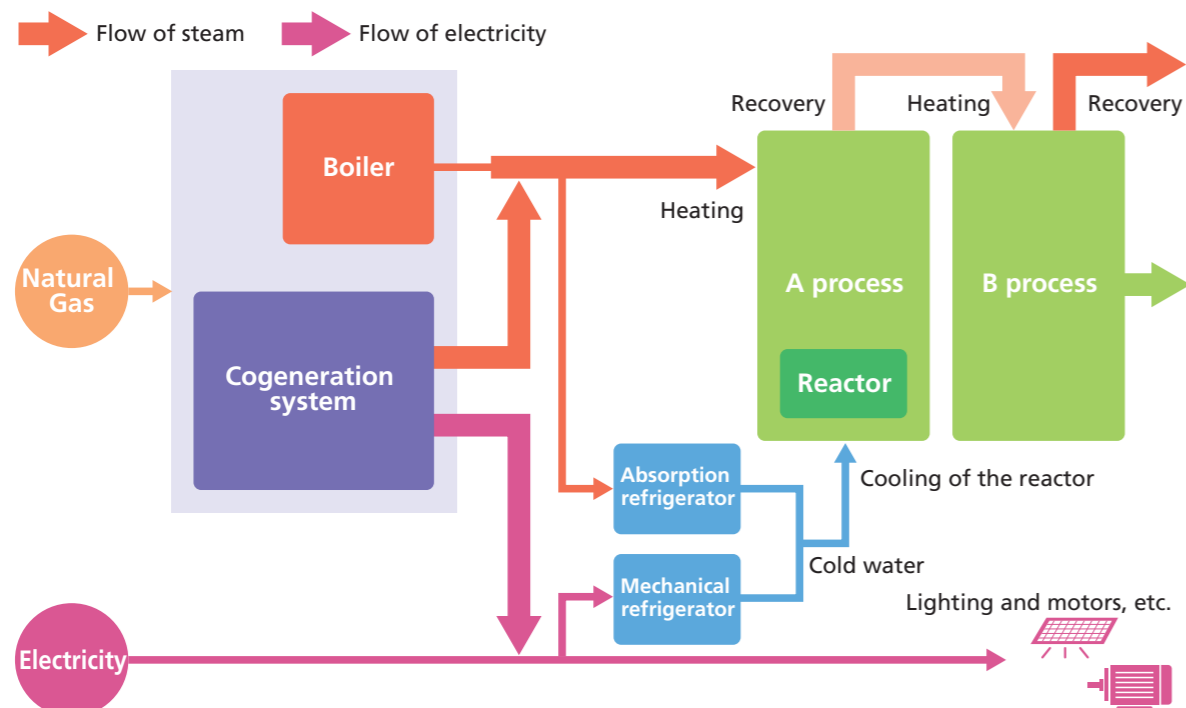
Flow of steam
Flow of electricity

Recovery
Heating
Recovery

Boiler

Heating

Natural Gas

A process
B process

Cogeneration system

Reactor

Absorption refrigerator

Cooling of the reactor

Cold water

Mechanical refrigerator

Lighting and motors, etc.

Electricity